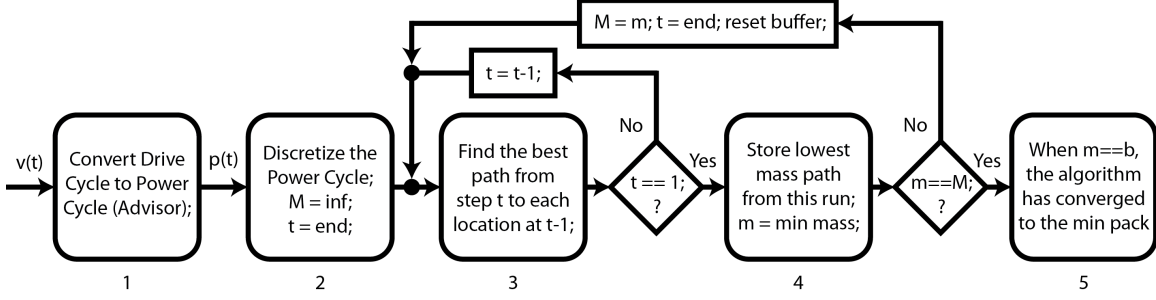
M = m; t = end; reset buffer;

t = t-1;

v(t)

Convert Drive Cycle to Power Cycle (Advisor);

1

p(t)

Discretize the Power Cycle; M = inf; t = end;

2

Find the best path from step t to each location at t-1;

3

No

t == 1; ?

Yes

Store lowest mass path from this run; m = min mass;

4

No

m==M; ?

Yes

When m==b, the algorithm has converged to the min pack

5